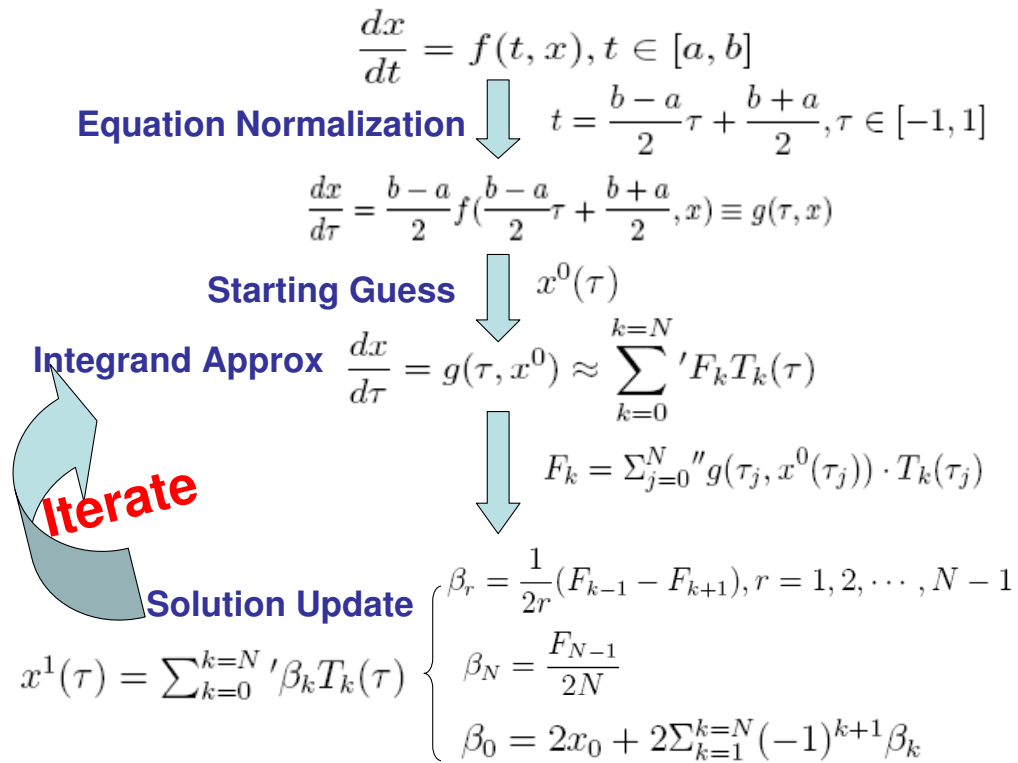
$\frac{dx}{dt} = f(t, x), t \in [a, b]$

Equation Normalization $t = \frac{b-a}{2}\tau + \frac{b+a}{2}, \tau \in [-1, 1]$

$\frac{dx}{d\tau} = \frac{b-a}{2} f(\frac{b-a}{2}\tau + \frac{b+a}{2}, x) \equiv g(\tau, x)$

Starting Guess $x^0(\tau)$

Integrand Approx $\frac{dx}{d\tau} = g(\tau, x^0) \approx \sum_{k=0}^{k=N}{}' F_k T_k(\tau)$

$F_k = \Sigma_{j=0}^{N}{}'' g(\tau_j, x^0(\tau_j)) \cdot T_k(\tau_j)$

Iterate

Solution Update

$x^1(\tau) = \sum_{k=0}^{k=N}{}' \beta_k T_k(\tau)$

$\beta_r = \frac{1}{2r}(F_{k-1} - F_{k+1}), r = 1, 2, \cdots, N-1$

$\beta_N = \frac{F_{N-1}}{2N}$

$\beta_0 = 2x_0 + 2\Sigma_{k=1}^{k=N}(-1)^{k+1}\beta_k$